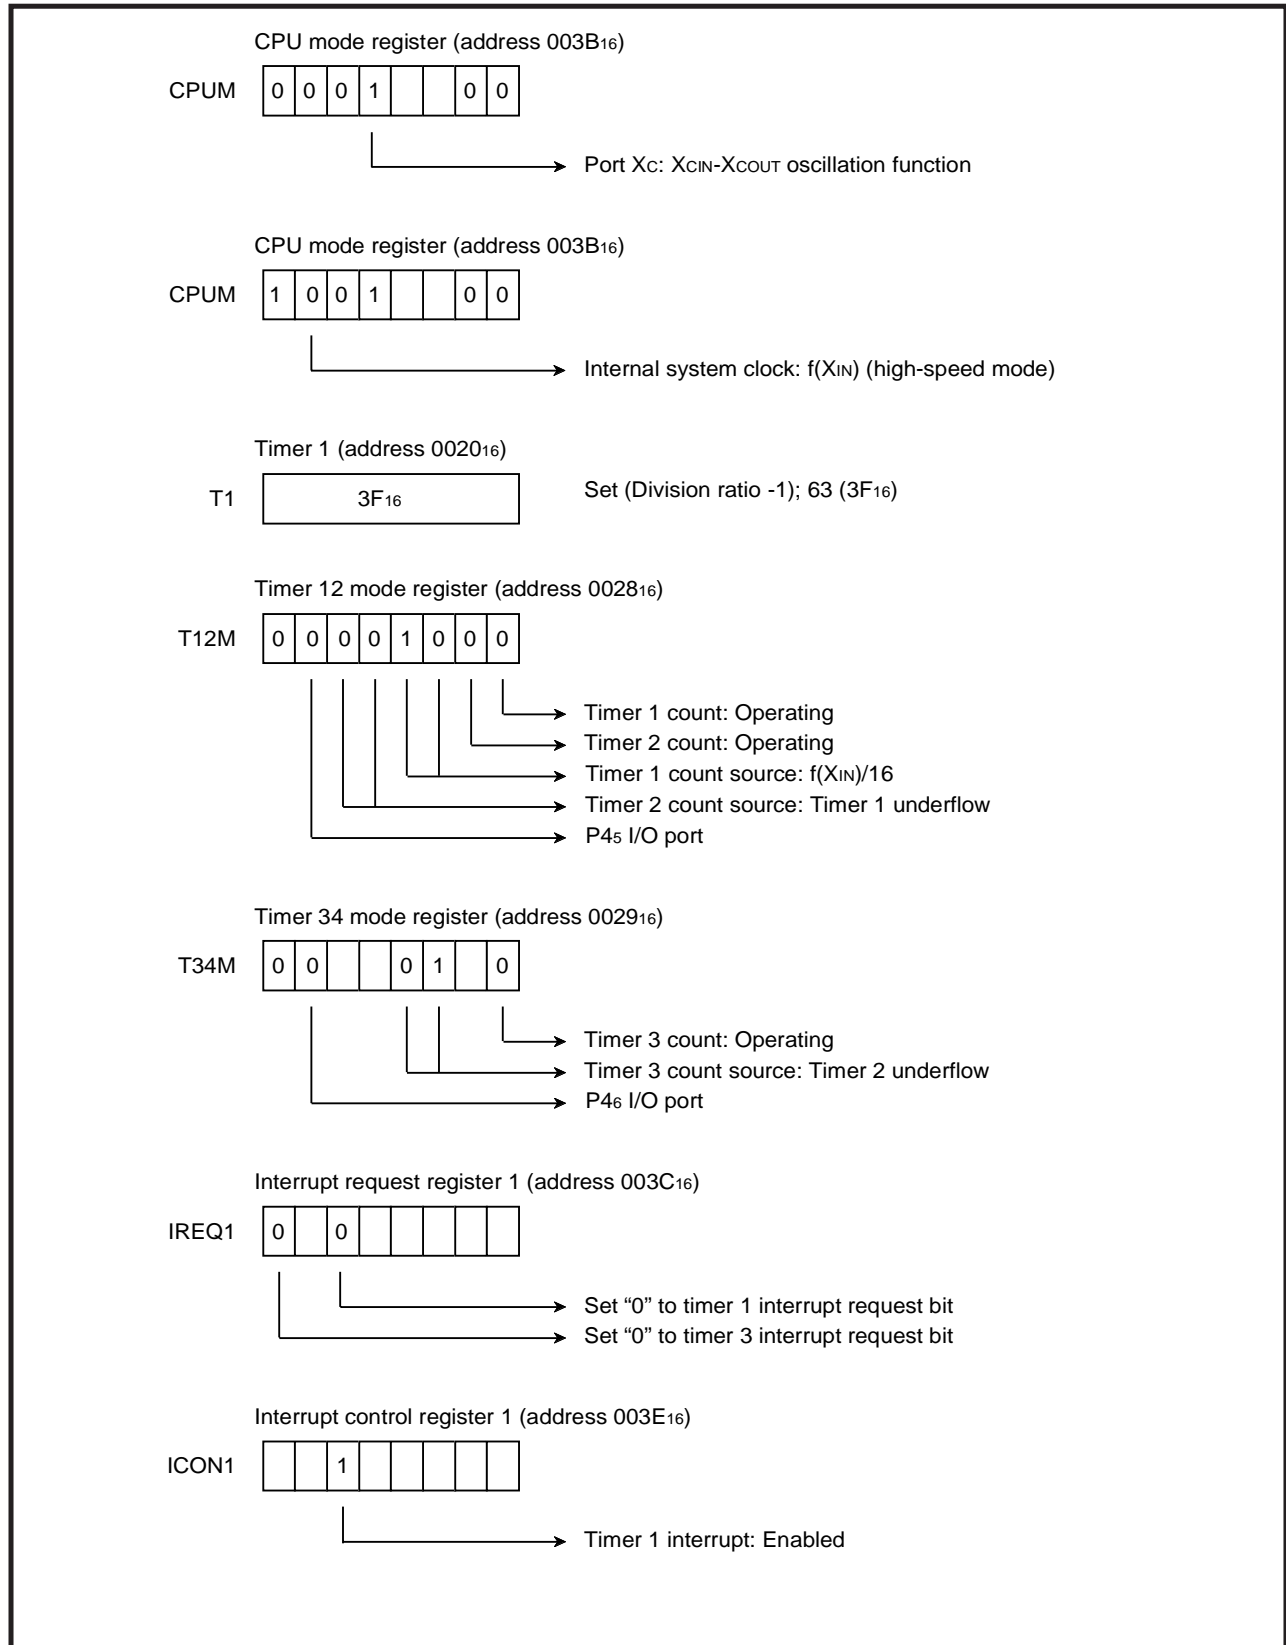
CPU mode register (address $003B_{16}$)

CPUM

| 0 | 0 | 0 | 1 | | | 0 | 0 |
|---|---|---|---|---|---|---|---|

Port $X_C$: $X_{CIN}$-$X_{COUT}$ oscillation function

CPU mode register (address $003B_{16}$)

CPUM

| 1 | 0 | 0 | 1 | | | 0 | 0 |
|---|---|---|---|---|---|---|---|

Internal system clock: $f(X_{IN})$ (high-speed mode)

Timer 1 (address $0020_{16}$)

T1 $3F_{16}$

Set (Division ratio -1); 63 ($3F_{16}$)

Timer 12 mode register (address $0028_{16}$)

T12M

| 0 | 0 | 0 | 0 | 1 | 0 | 0 | 0 |
|---|---|---|---|---|---|---|---|

Timer 1 count: Operating
Timer 2 count: Operating
Timer 1 count source: $f(X_{IN})/16$
Timer 2 count source: Timer 1 underflow
$P4_5$ I/O port

Timer 34 mode register (address $0029_{16}$)

T34M

| 0 | 0 | | | 0 | 1 | | 0 |
|---|---|---|---|---|---|---|---|

Timer 3 count: Operating
Timer 3 count source: Timer 2 underflow
$P4_6$ I/O port

Interrupt request register 1 (address $003C_{16}$)

IREQ1

| 0 | | 0 | | | | | |
|---|---|---|---|---|---|---|---|

Set “0” to timer 1 interrupt request bit
Set “0” to timer 3 interrupt request bit

Interrupt control register 1 (address $003E_{16}$)

ICON1

| | | 1 | | | | | |
|---|---|---|---|---|---|---|---|

Timer 1 interrupt: Enabled